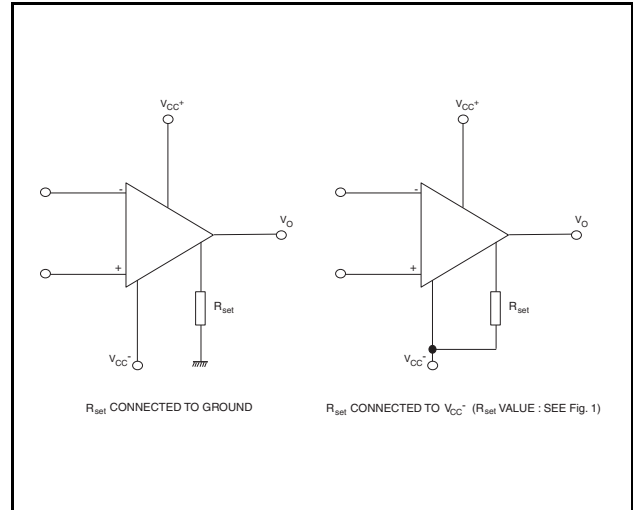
$V_{CC}^{+}$

-

+

$V_O$

$R_{set}$

$V_{CC}^{-}$

$R_{set}$ CONNECTED TO GROUND

$V_{CC}^{+}$

-

+

$V_O$

$R_{set}$

$V_{CC}^{-}$

$R_{set}$ CONNECTED TO $V_{CC}^{-}$ ($R_{set}$ VALUE : SEE Fig. 1)